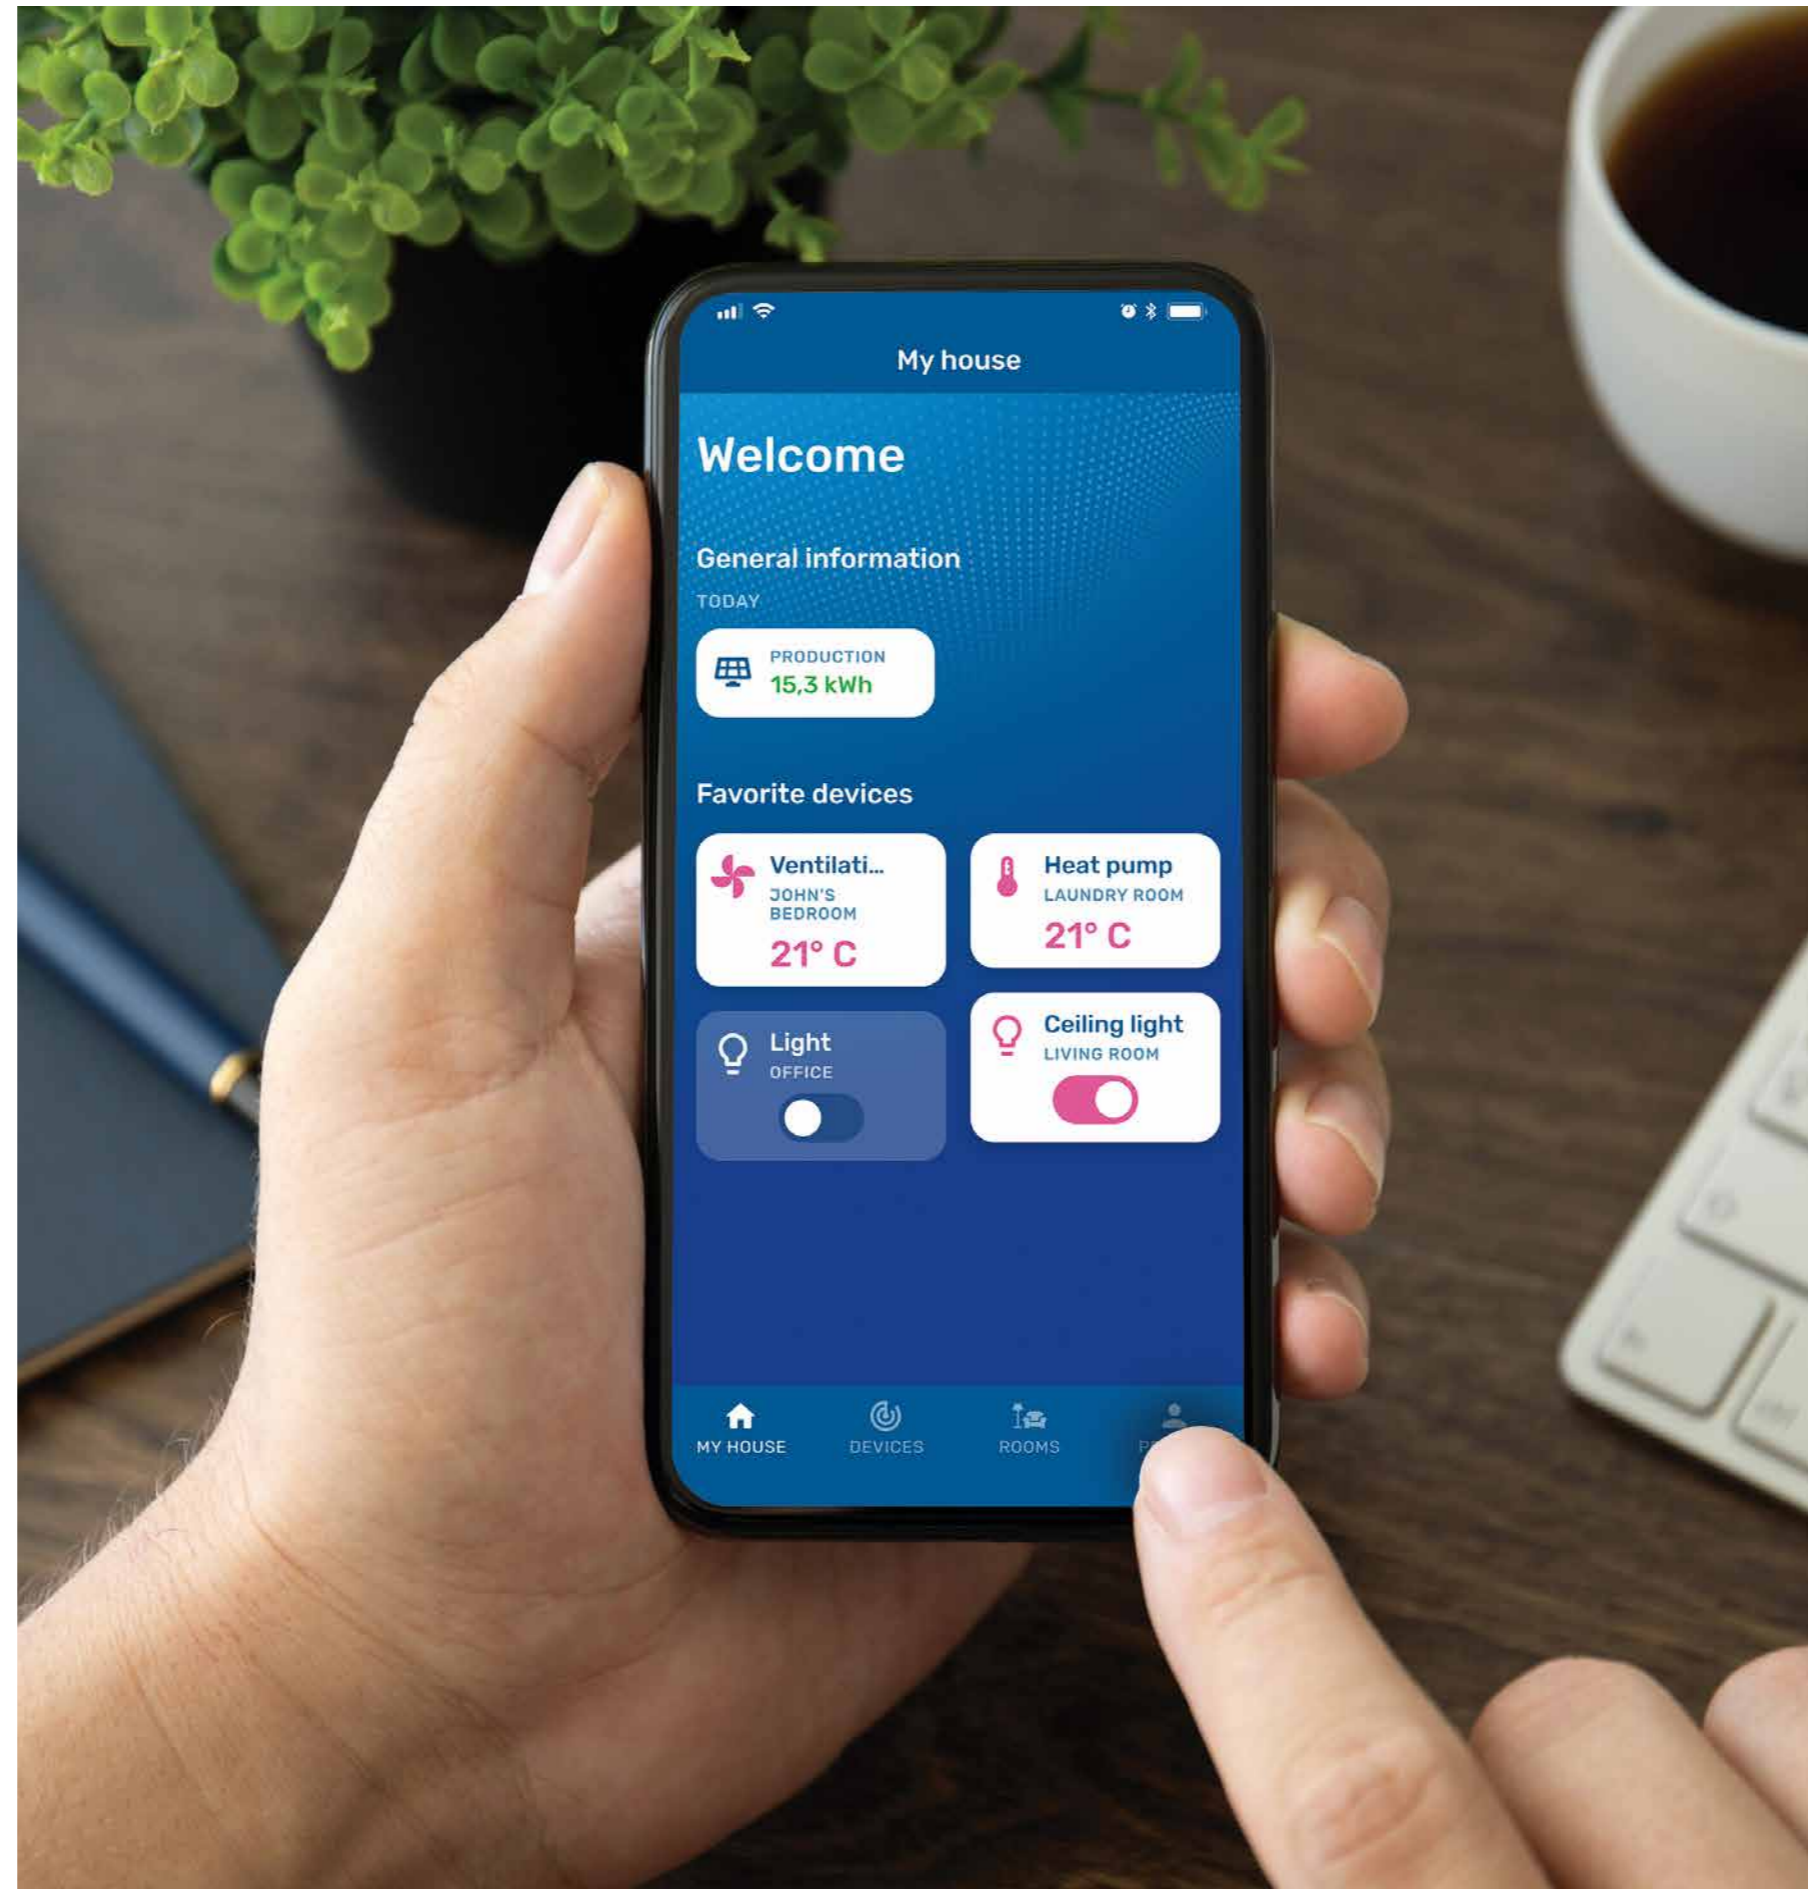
My house

Welcome

General information

TODAY

PRODUCTION
15,3 kWh

Favorite devices

Ventilati...
JOHN'S BEDROOM
21° C

Heat pump
LAUNDRY ROOM
21° C

Light
OFFICE

Ceiling light
LIVING ROOM

MY HOUSE
DEVICES
ROOMS
P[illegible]